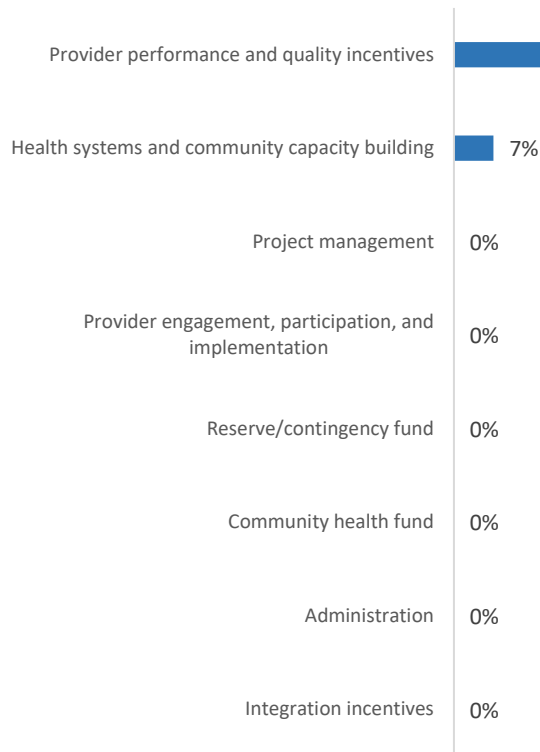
Provider performance and quality incentives

Health systems and community capacity building 7%

Project management 0%

Provider engagement, participation, and implementation 0%

Reserve/contingency fund 0%

Community health fund 0%

Administration 0%

Integration incentives 0%